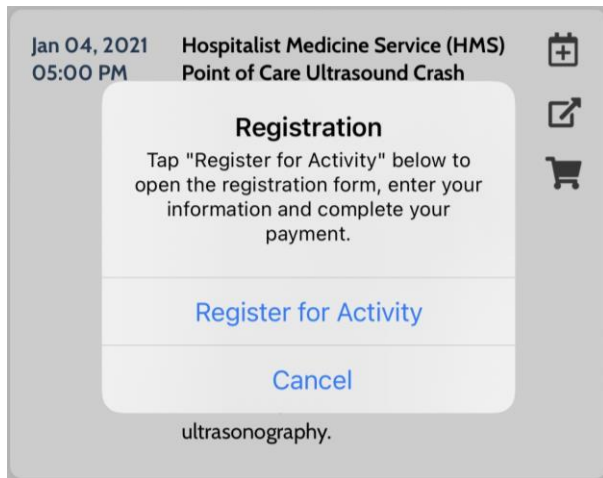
Jan 04, 2021
05:00 PM

Hospitalist Medicine Service (HMS) Point of Care Ultrasound Crash

Registration

Tap "Register for Activity" below to open the registration form, enter your information and complete your payment.

Register for Activity

Cancel

ultrasonography.